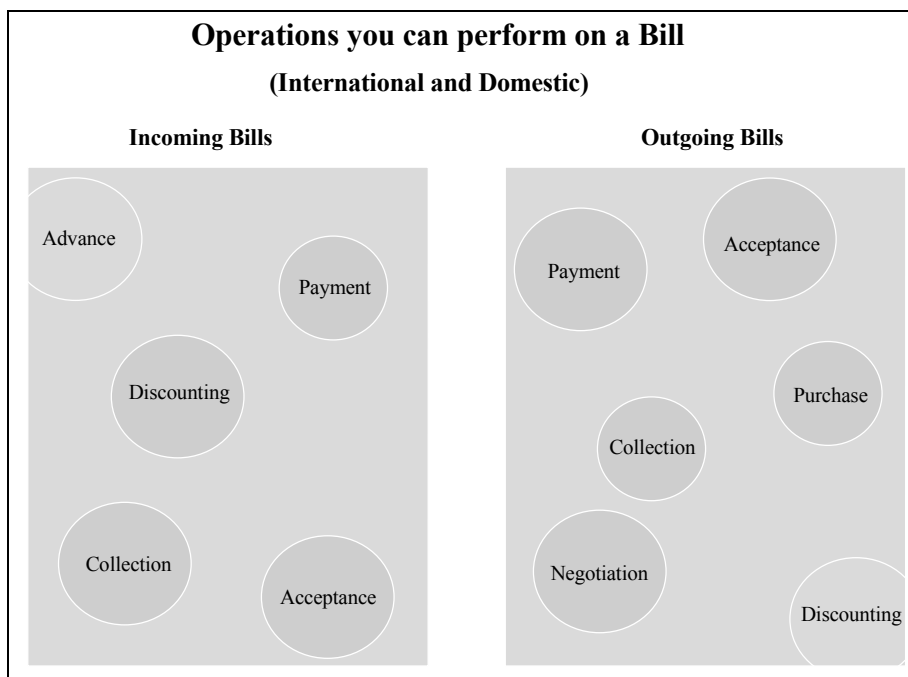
Operations you can perform on a Bill
(International and Domestic)

Incoming Bills

Advance

Payment

Discounting

Collection

Acceptance

Outgoing Bills

Acceptance

Payment

Purchase

Collection

Negotiation

Discounting